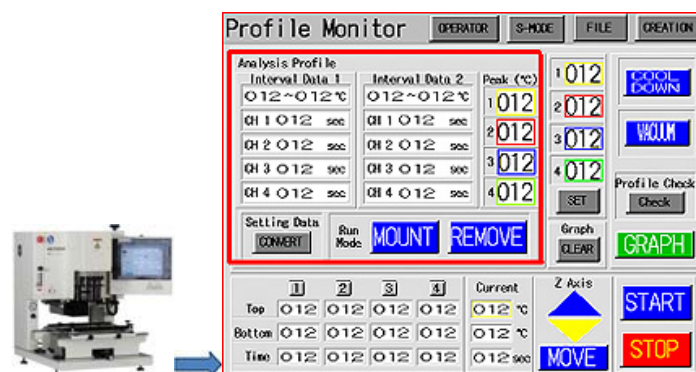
Profile Monitor OPERATOR S-MODE FILE CREATION

Analysis Profile

Interval Data 1
012~012℃
CH 1 012 sec
CH 2 012 sec
CH 3 012 sec
CH 4 012 sec

Interval Data 2
012~012℃
CH 1 012 sec
CH 2 012 sec
CH 3 012 sec
CH 4 012 sec

Peak (℃)
1 012
2 012
3 012
4 012

Setting Data CONVERT

Run Mode MOUNT REMOVE

1 012
2 012
3 012
4 012
SET

COOL DOWN
VACUUM

Profile Check
Check

Graph
CLEAR

GRAPH

| | 1 | 2 | 3 | 4 |
|---|---|---|---|---|
| Top | 012 | 012 | 012 | 012 |
| Bottom | 012 | 012 | 012 | 012 |
| Time | 012 | 012 | 012 | 012 |

Current
012 ℃
012 ℃
012 sec

Z Axis
MOVE

START
STOP